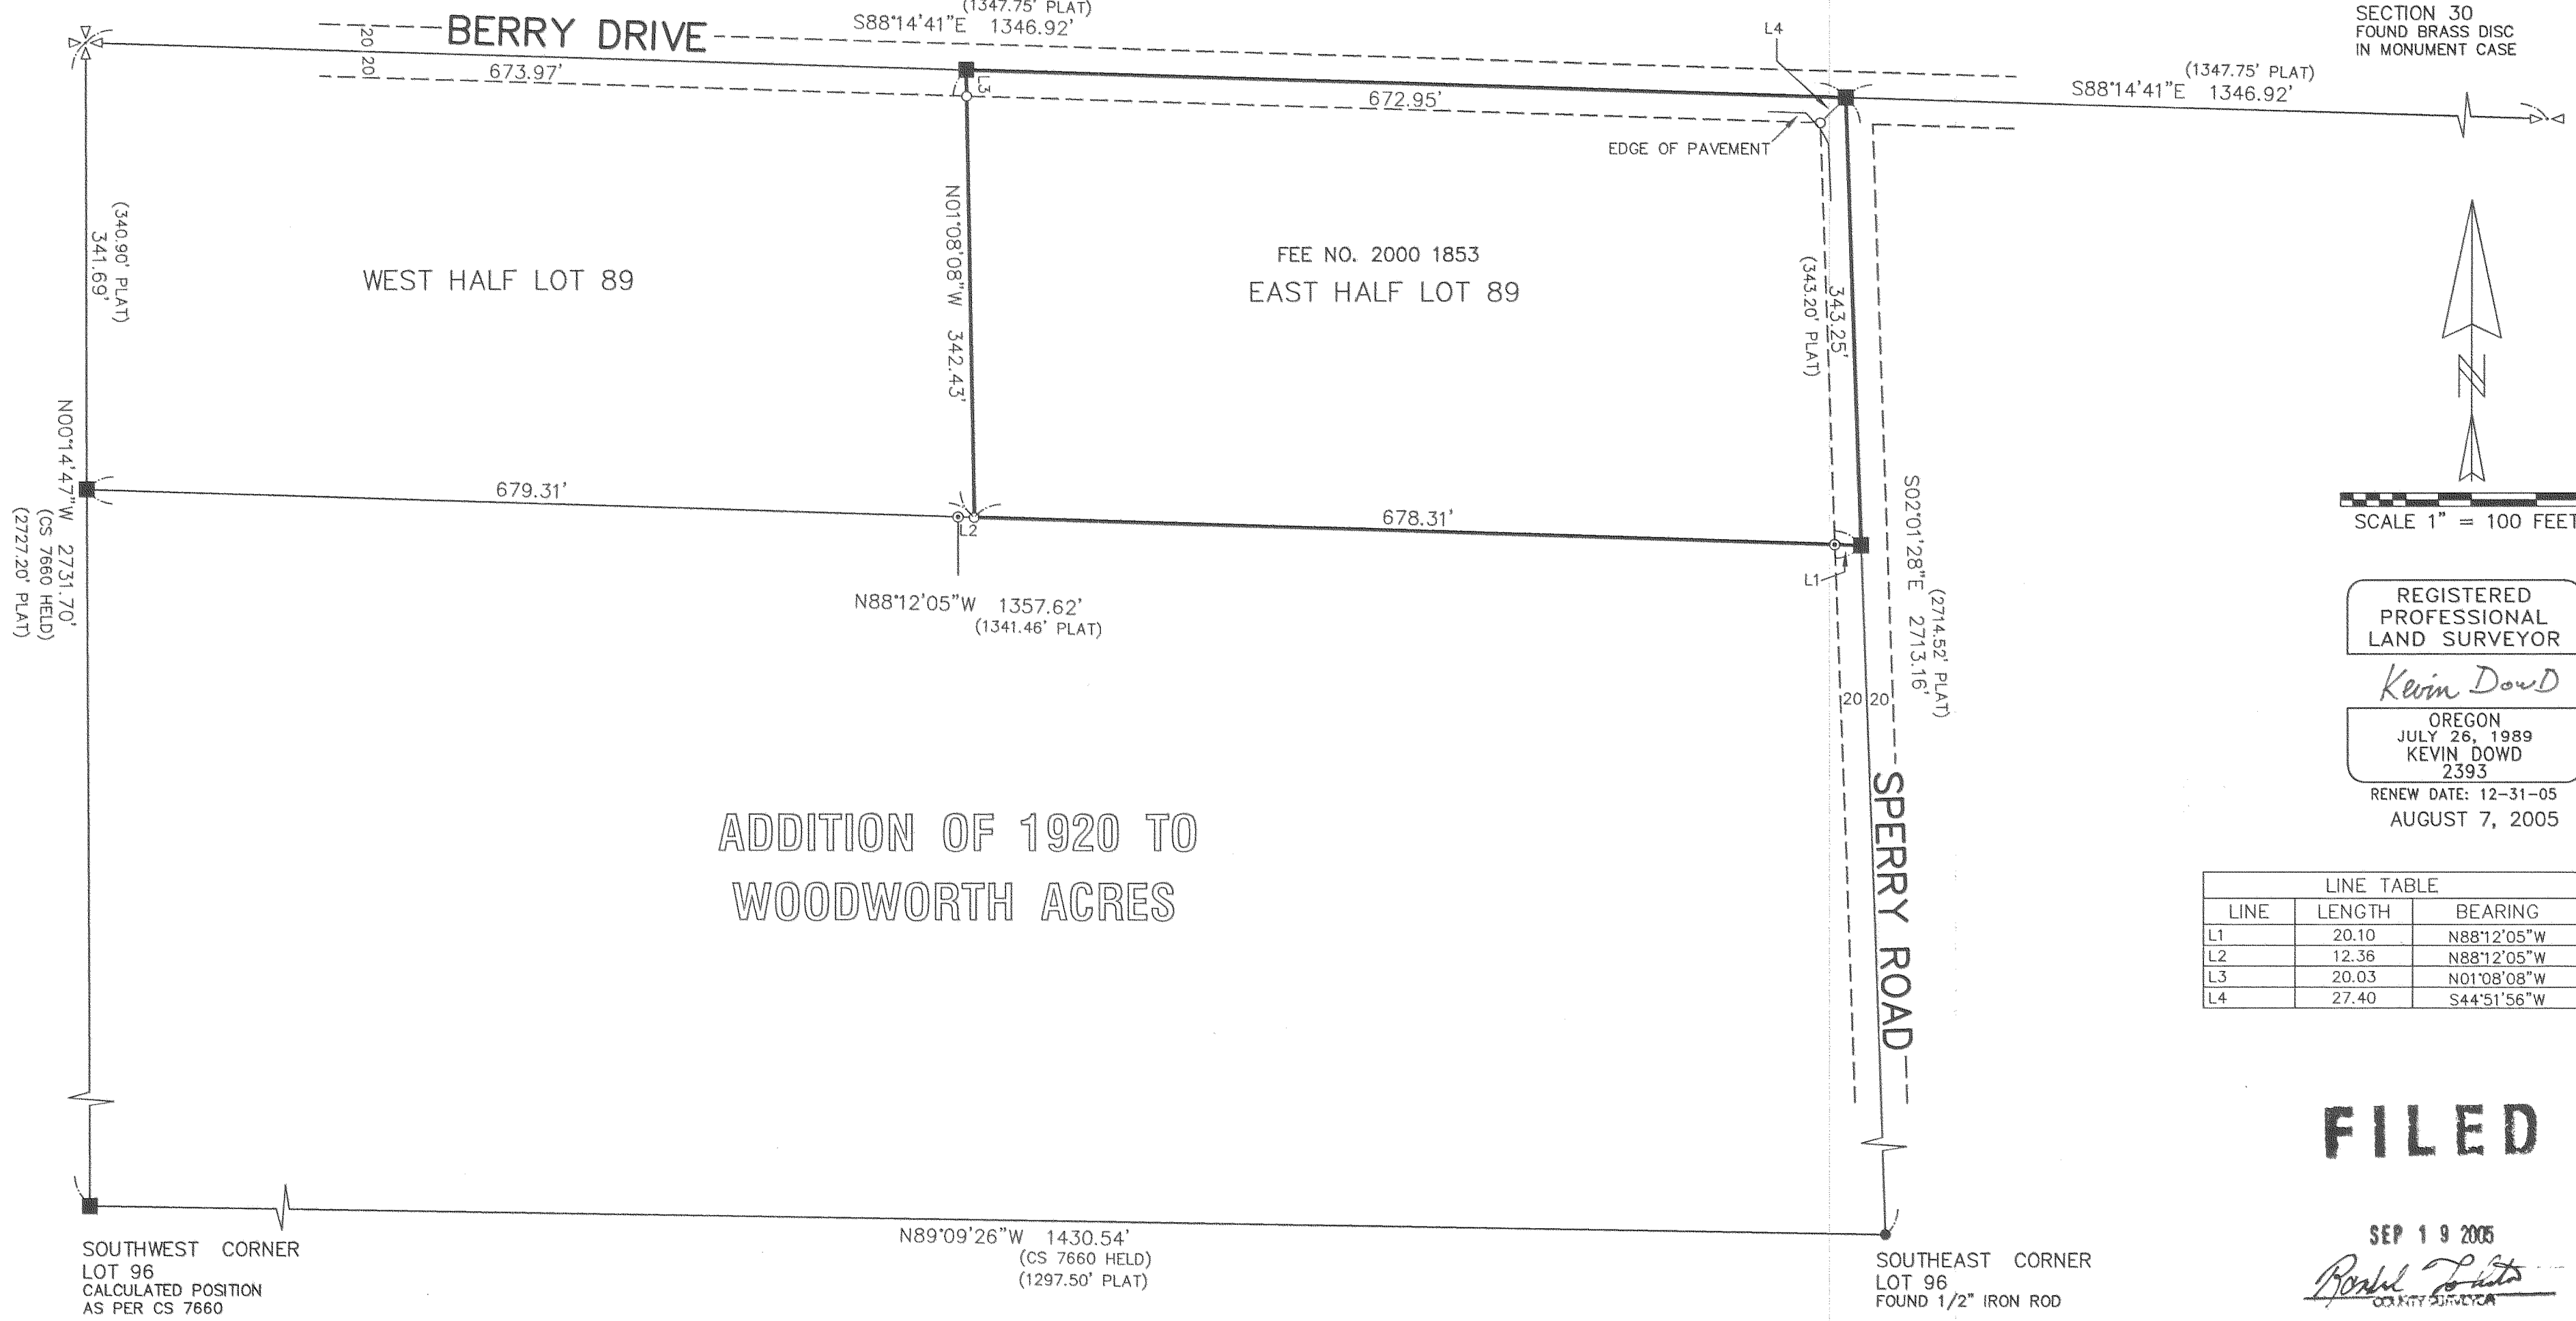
(1347.75' PLAT)
BERRY DRIVE
S88°14'41"E 1346.92'
20 20
673.97'
L3
L4
SECTION 30
FOUND BRASS DISC
IN MONUMENT CASE
(1347.75' PLAT)
S88°14'41"E 1346.92'
672.95'
EDGE OF PAVEMENT
(340.90' PLAT)
341.69'
WEST HALF LOT 89
N01°08'08"W 342.43'
FEE NO. 2000 1853
EAST HALF LOT 89
(343.20' PLAT)
343.25'
N00°14'47"W 2731.70'
(CS 7660 HELD)
(2727.20' PLAT)
679.31'
L2
678.31'
L1
S02°01'28"E 2713.16'
(2714.52' PLAT)
SCALE 1" = 100 FEET
N88°12'05"W 1357.62'
(1341.46' PLAT)
20 20
REGISTERED
PROFESSIONAL
LAND SURVEYOR
Kevin DowD
OREGON
JULY 26, 1989
KEVIN DOWD
2393
RENEW DATE: 12-31-05
AUGUST 7, 2005
SPERRY ROAD
ADDITION OF 1920 TO
WOODWORTH ACRES

| LINE TABLE | | |
|---|---|---|
| LINE | LENGTH | BEARING |
| L1 | 20.10 | N88°12'05"W |
| L2 | 12.36 | N88°12'05"W |
| L3 | 20.03 | N01°08'08"W |
| L4 | 27.40 | S44°51'56"W |

FILED
SEP 1 9 2005
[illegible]
COUNTY SURVEYOR
N89°09'26"W 1430.54'
(CS 7660 HELD)
(1297.50' PLAT)
SOUTHWEST CORNER
LOT 96
CALCULATED POSITION
AS PER CS 7660
SOUTHEAST CORNER
LOT 96
FOUND 1/2" IRON ROD